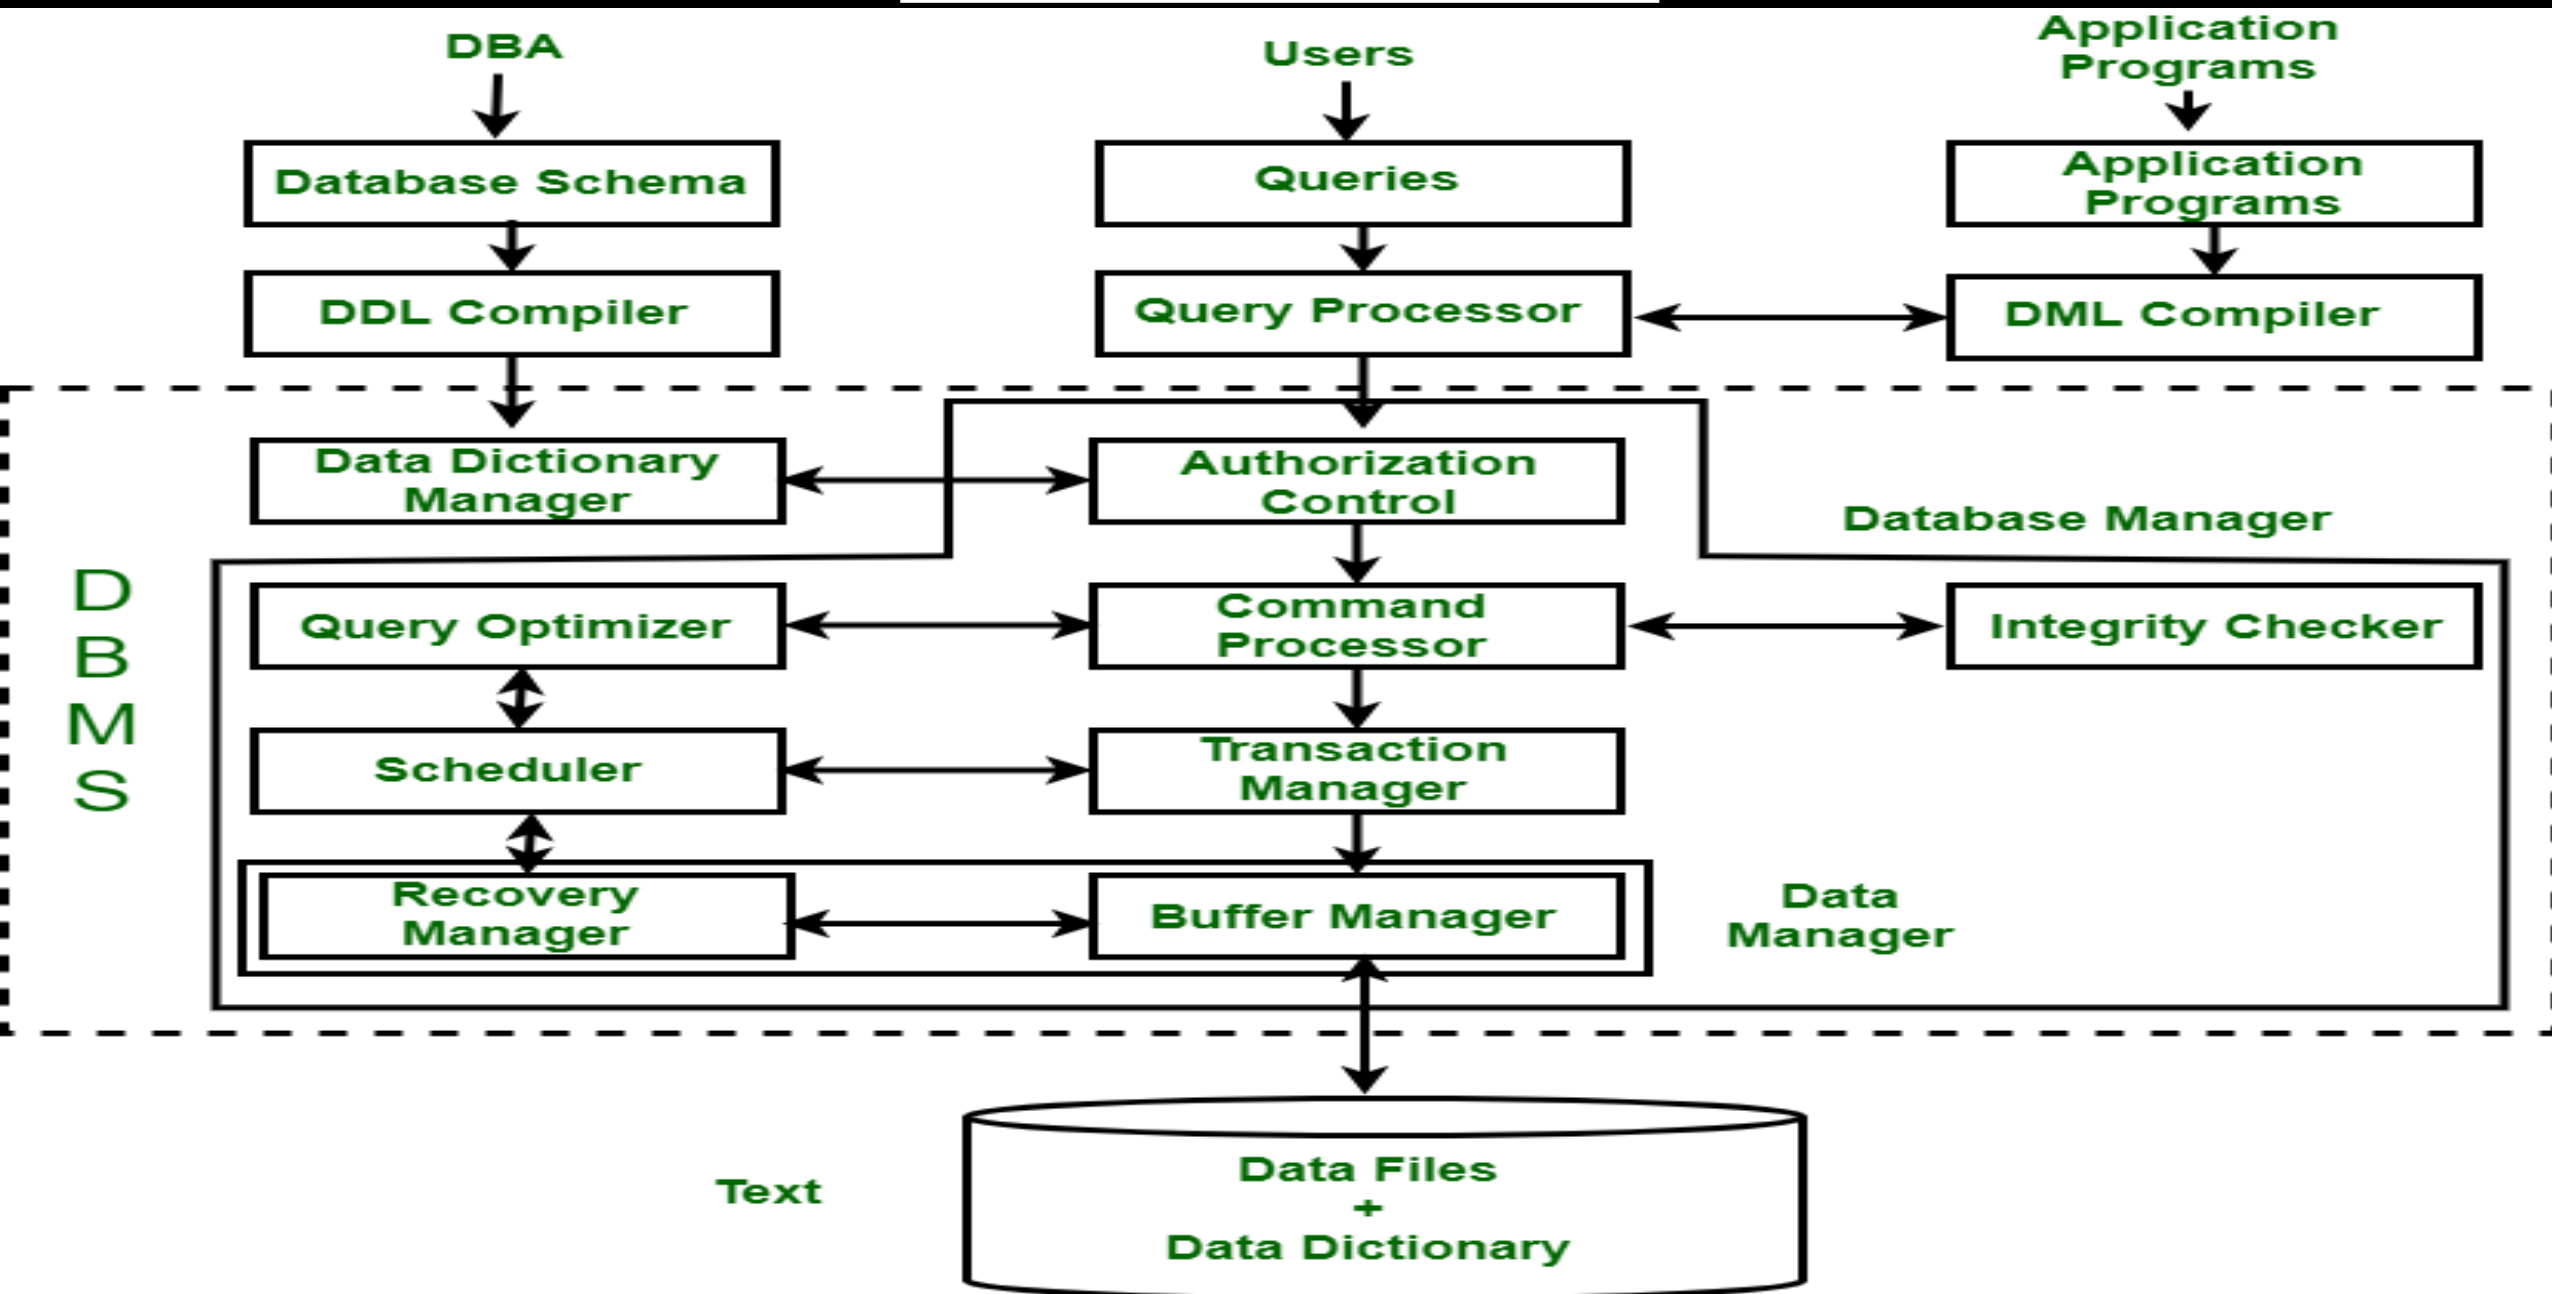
DBA

Users

Application Programs

Database Schema

Queries

Application Programs

DDL Compiler

Query Processor

DML Compiler

Data Dictionary Manager

Authorization Control

Database Manager

DBMS

Query Optimizer

Command Processor

Integrity Checker

Scheduler

Transaction Manager

Recovery Manager

Buffer Manager

Data Manager

Text

Data Files
+
Data Dictionary